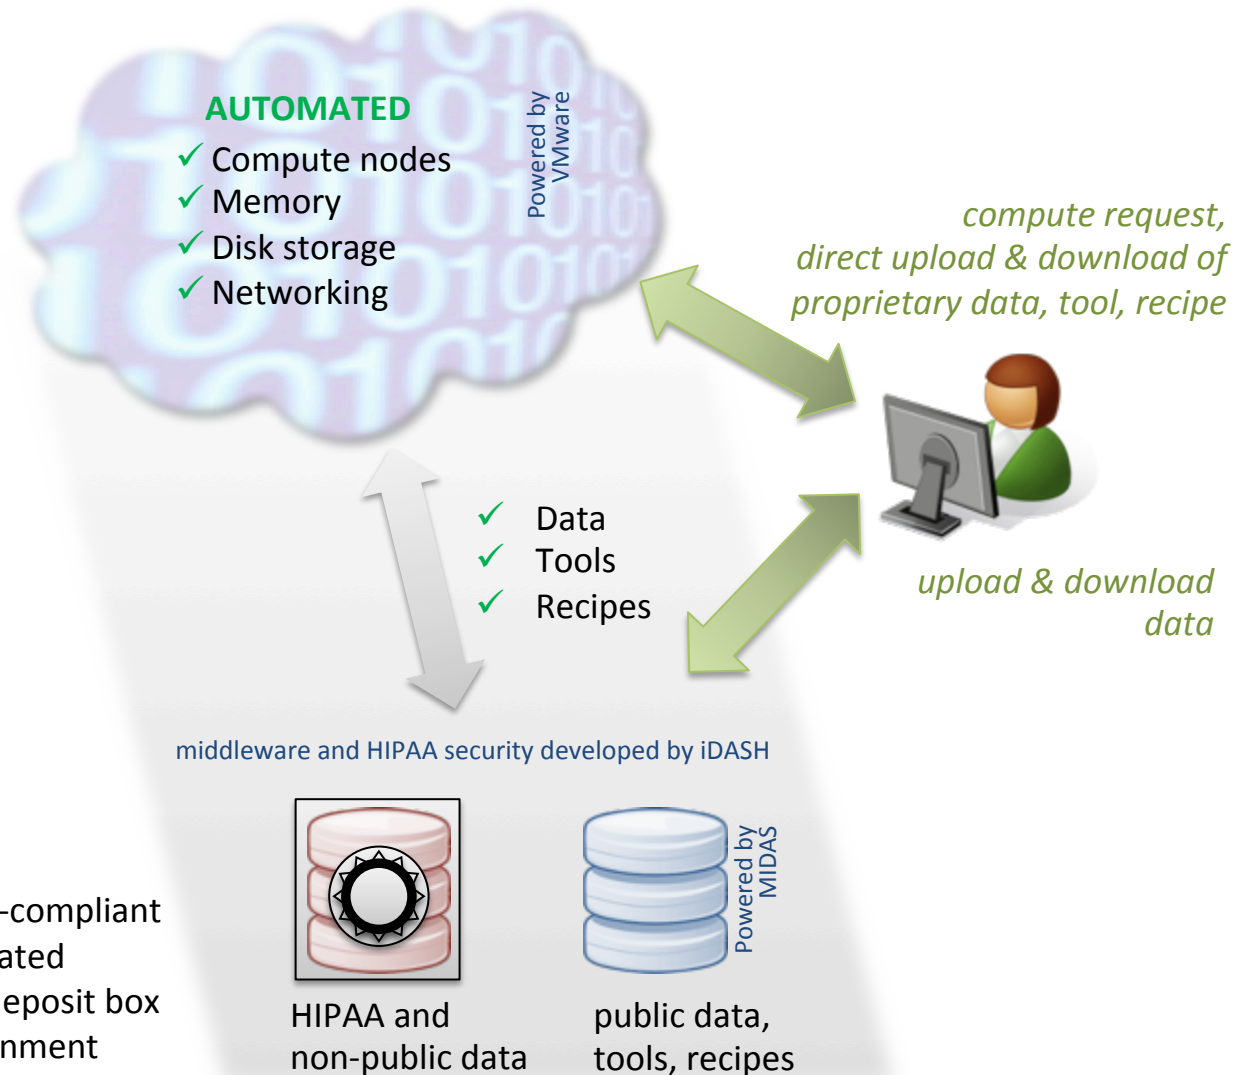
AUTOMATED
✓ Compute nodes
✓ Memory
✓ Disk storage
✓ Networking

Powered by VMware

compute request, direct upload & download of proprietary data, tool, recipe

✓ Data
✓ Tools
✓ Recipes

upload & download data

middleware and HIPAA security developed by iDASH

-compliant
ated
eposit box
nment

HIPAA and non-public data

Powered by MIDAS

public data, tools, recipes